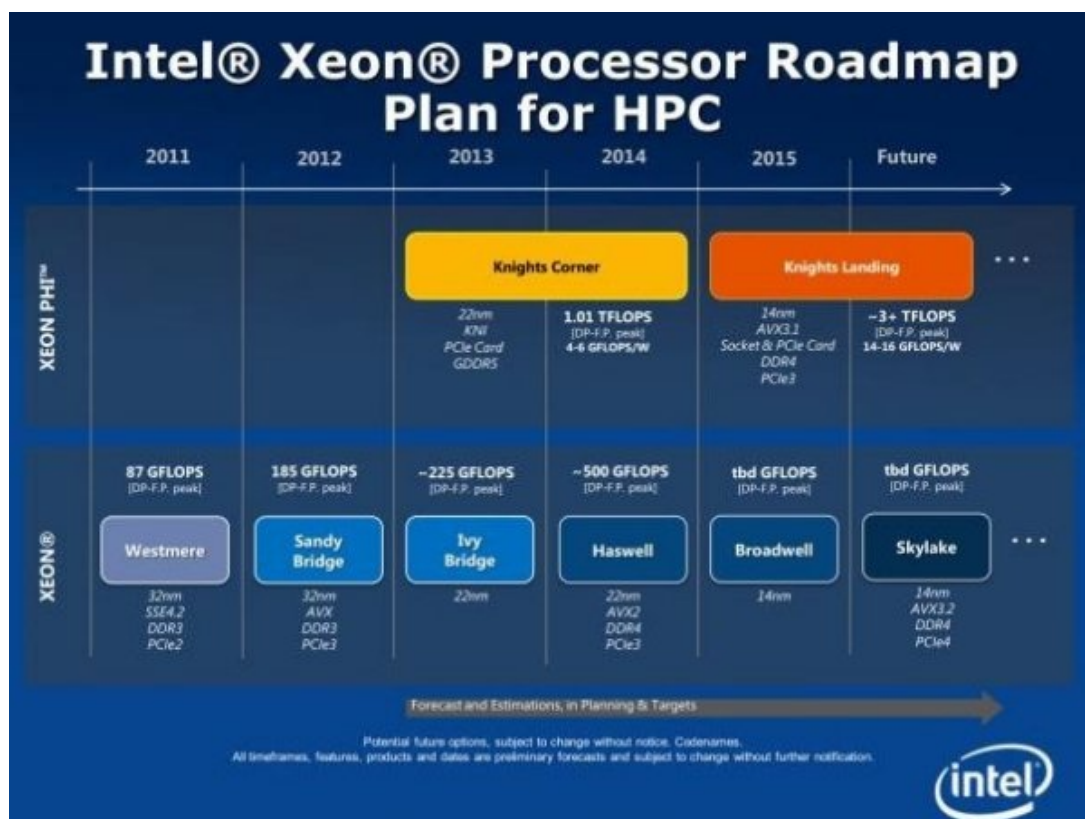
Intel® Xeon® Processor Roadmap Plan for HPC

2011 2012 2013 2014 2015 Future

XEON PHI™

Knights Corner

22nm
KNI
PCIe Card
GDDR5

1.01 TFLOPS
[DP-F.P. peak]
4-6 GFLOPS/W

Knights Landing

14nm
AVX3.1
Socket & PCIe Card
DDR4
PCIe3

~3+ TFLOPS
[DP-F.P. peak]
14-16 GFLOPS/W

...

XEON®

87 GFLOPS
[DP-F.P. peak]

Westmere

32nm
SSE4.2
DDR3
PCIe2

185 GFLOPS
[DP-F.P. peak]

Sandy Bridge

32nm
AVX
DDR3
PCIe3

~225 GFLOPS
[DP-F.P. peak]

Ivy Bridge

22nm

~500 GFLOPS
[DP-F.P. peak]

Haswell

22nm
AVX2
DDR4
PCIe3

tbd GFLOPS
[DP-F.P. peak]

Broadwell

14nm

tbd GFLOPS
[DP-F.P. peak]

Skylake

14nm
AVX3.2
DDR4
PCIe4

...

Forecast and Estimations, in Planning & Targets

Potential future options, subject to change without notice. Codenames.
All timeframes, features, products and dates are preliminary forecasts and subject to change without further notification.

intel